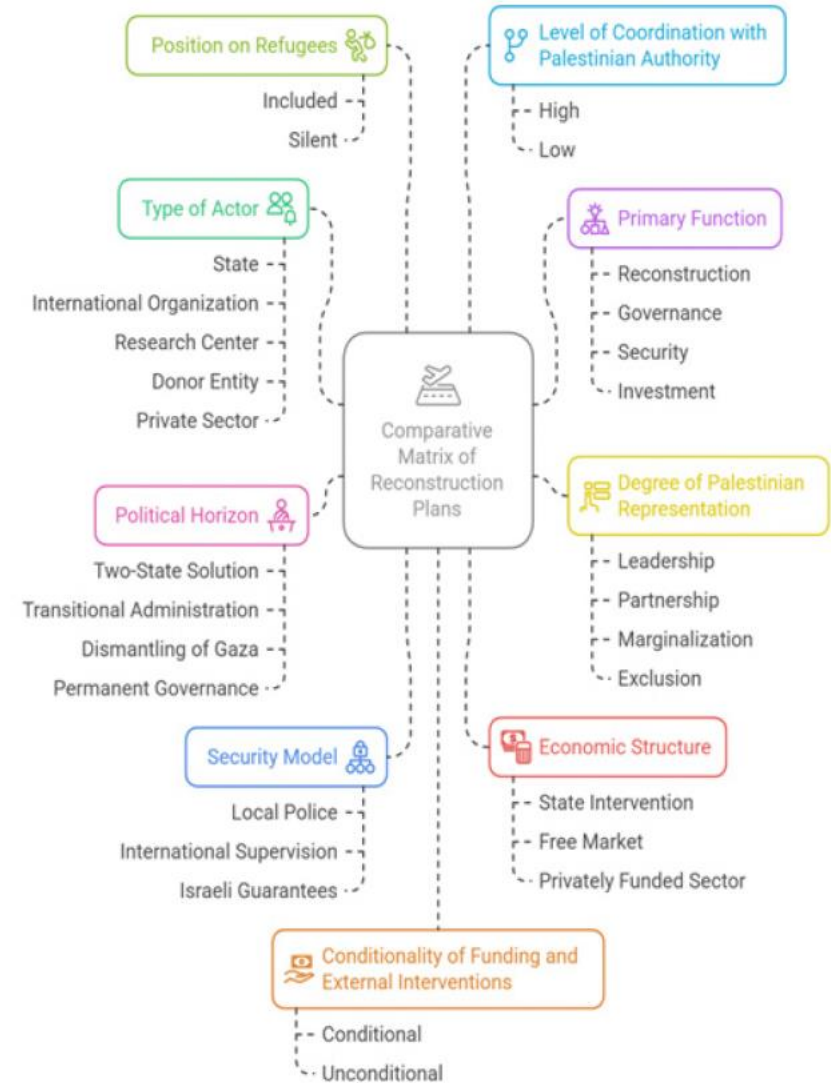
Comparative Matrix of Reconstruction Plans

Position on Refugees
Included
Silent

Level of Coordination with Palestinian Authority
High
Low

Type of Actor
State
International Organization
Research Center
Donor Entity
Private Sector

Primary Function
Reconstruction
Governance
Security
Investment

Political Horizon
Two-State Solution
Transitional Administration
Dismantling of Gaza
Permanent Governance

Degree of Palestinian Representation
Leadership
Partnership
Marginalization
Exclusion

Security Model
Local Police
International Supervision
Israeli Guarantees

Economic Structure
State Intervention
Free Market
Privately Funded Sector

Conditionality of Funding and External Interventions
Conditional
Unconditional